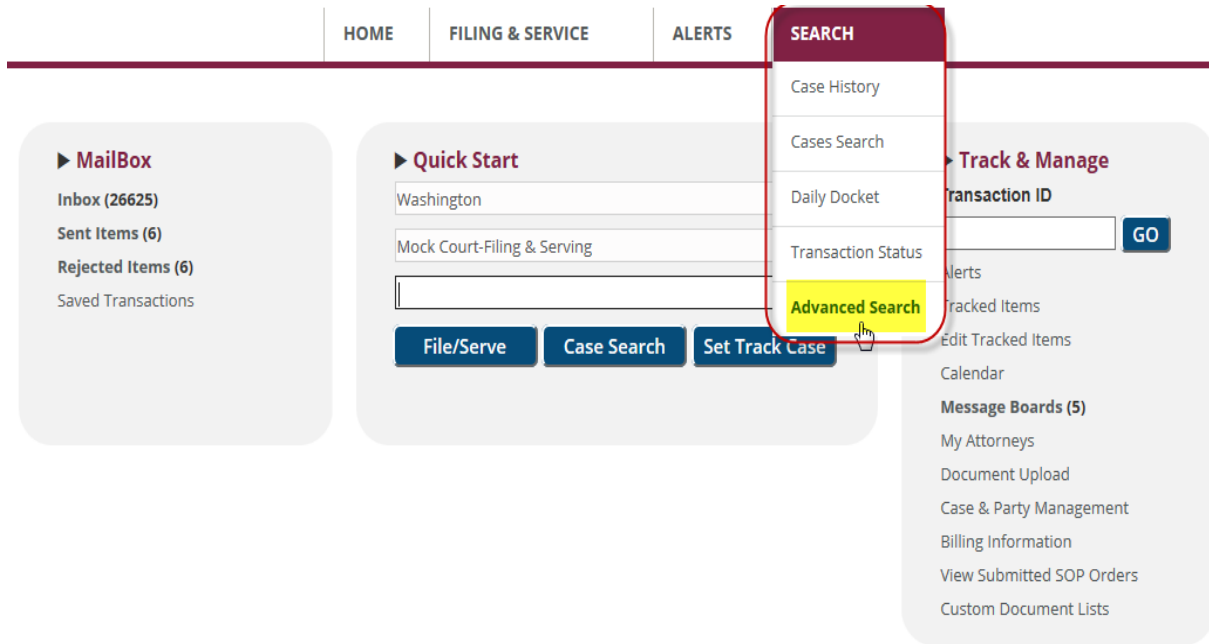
HOME FILING & SERVICE ALERTS SEARCH

Case History
Cases Search
Daily Docket
Transaction Status
Advanced Search

▶ MailBox
Inbox (26625)
Sent Items (6)
Rejected Items (6)
Saved Transactions

▶ Quick Start
Washington
Mock Court-Filing & Serving

File/Serve Case Search Set Track Case

▶ Track & Manage
Transaction ID
GO
Alerts
Tracked Items
Edit Tracked Items
Calendar
Message Boards (5)
My Attorneys
Document Upload
Case & Party Management
Billing Information
View Submitted SOP Orders
Custom Document Lists